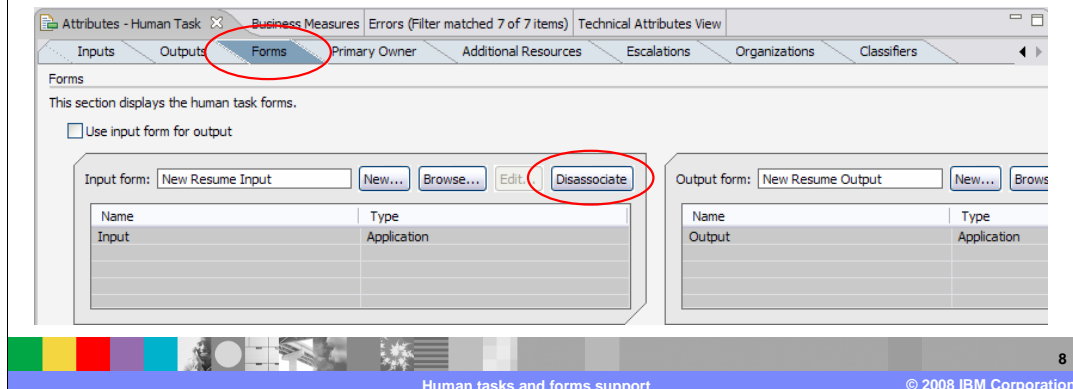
Attributes - Human Task | Business Measures | Errors (Filter matched 7 of 7 items) | Technical Attributes View

Inputs | Outputs | Forms | Primary Owner | Additional Resources | Escalations | Organizations | Classifiers

Forms

This section displays the human task forms.

Use input form for output

Input form: New Resume Input New... Browse... Edit... Disassociate

| Name | Type |
|---|---|
| Input | Application |

Output form: New Resume Output New... Brows

| Name | Type |
|---|---|
| Output | Application |

8

Human tasks and forms support

© 2008 IBM Corporation